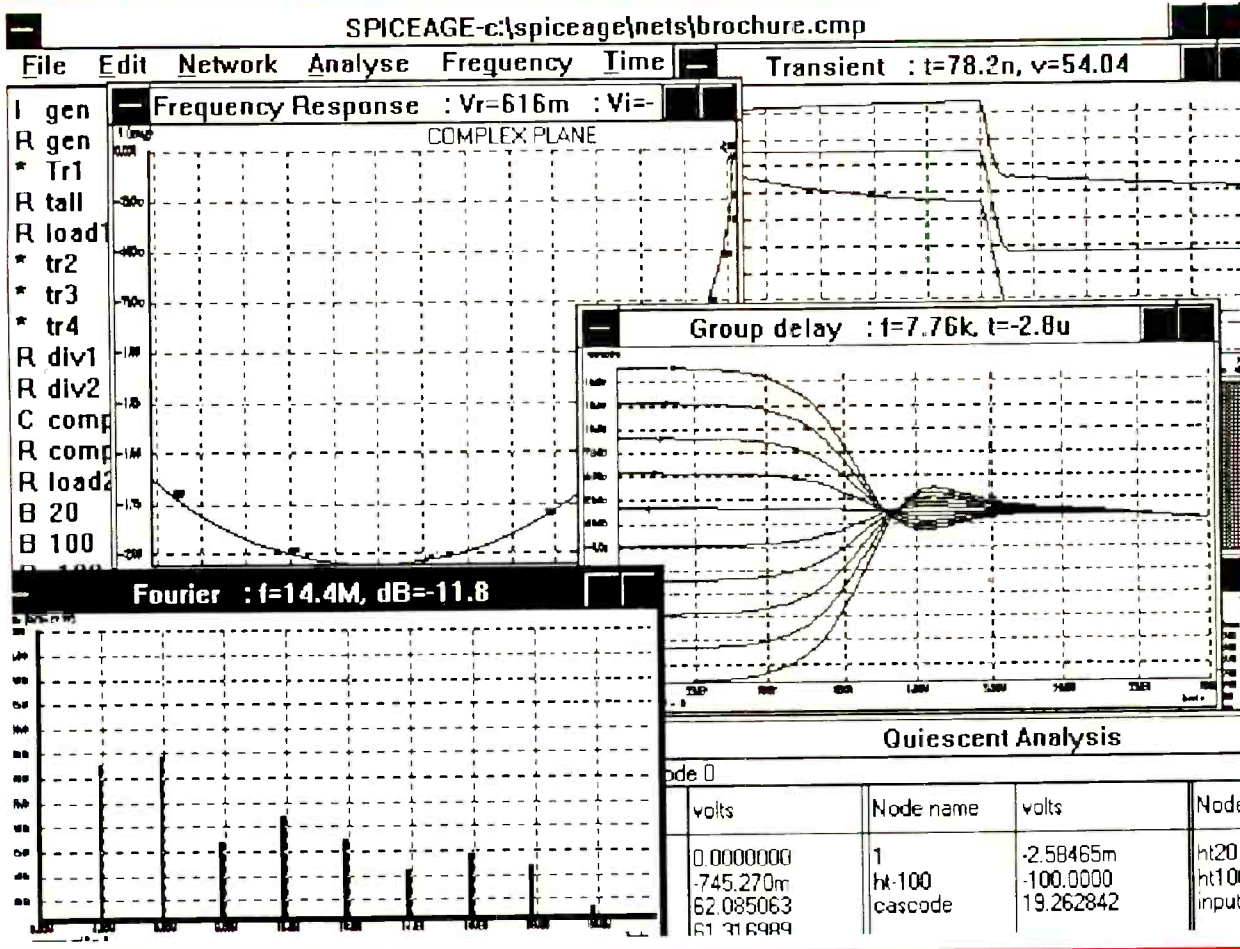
SPICEAGE-c:\spiceage\nets\brochure.cmp

File Edit Network Analyse Frequency Time

Transient : t=78.2n, v=54.04

I gen
R gen
* Tr1
R tall
R load1
* tr2
* tr3
* tr4
R div1
R div2
C comp
R comp
R load2
B 20
B 100

Frequency Response : Vr=616m : Vi=-

COMPLEX PLANE

Group delay : f=7.76k, t=-2.8u

Fourier : f=14.4M, dB=-11.8

Quiescent Analysis

ode 0

| volts | Node name | volts | Node |
|---|---|---|---|
| 0.0000000<br>-745.270m<br>62.085063<br>61.316989 | 1<br>ht-100<br>cascode | -2.58465m<br>-100.0000<br>19.262842 | ht20<br>ht100<br>input |